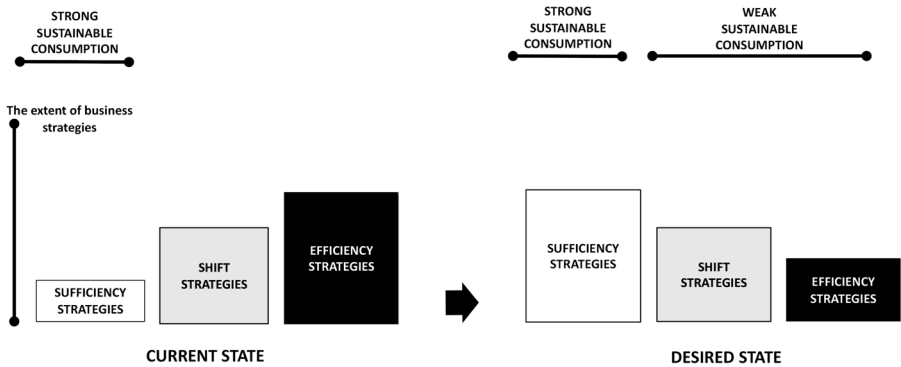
STRONG SUSTAINABLE CONSUMPTION

The extent of business strategies

SUFFICIENCY STRATEGIES

SHIFT STRATEGIES

EFFICIENCY STRATEGIES

CURRENT STATE

STRONG SUSTAINABLE CONSUMPTION

WEAK SUSTAINABLE CONSUMPTION

SUFFICIENCY STRATEGIES

SHIFT STRATEGIES

EFFICIENCY STRATEGIES

DESIRED STATE